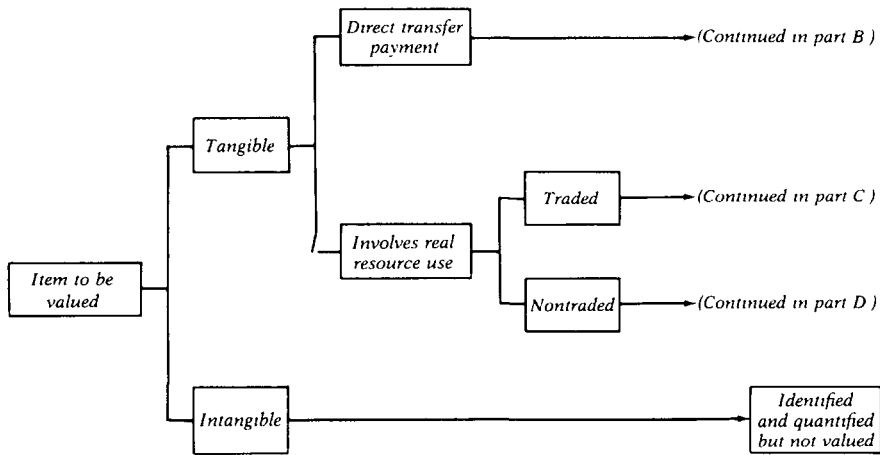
Item to be valued

Tangible

Direct transfer payment

(Continued in part B )

Involves real resource use

Traded

(Continued in part C )

Nontraded

(Continued in part D )

Intangible

Identified and quantified but not valued